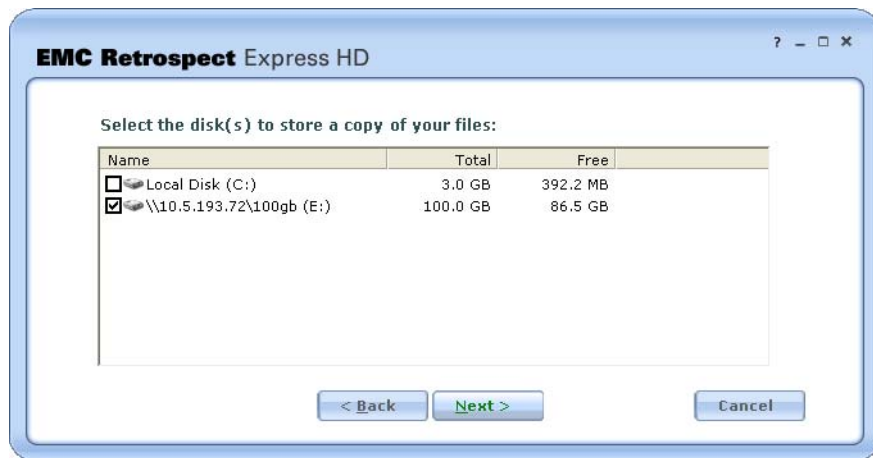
EMC Retrospect Express HD

? _ □ ×

Select the disk(s) to store a copy of your files:

| Name | Total | Free |
|---|---|---|
| Local Disk (C:) | 3.0 GB | 392.2 MB |
| \\10.5.193.72\100gb (E:) | 100.0 GB | 86.5 GB |

< Back

Next >

Cancel